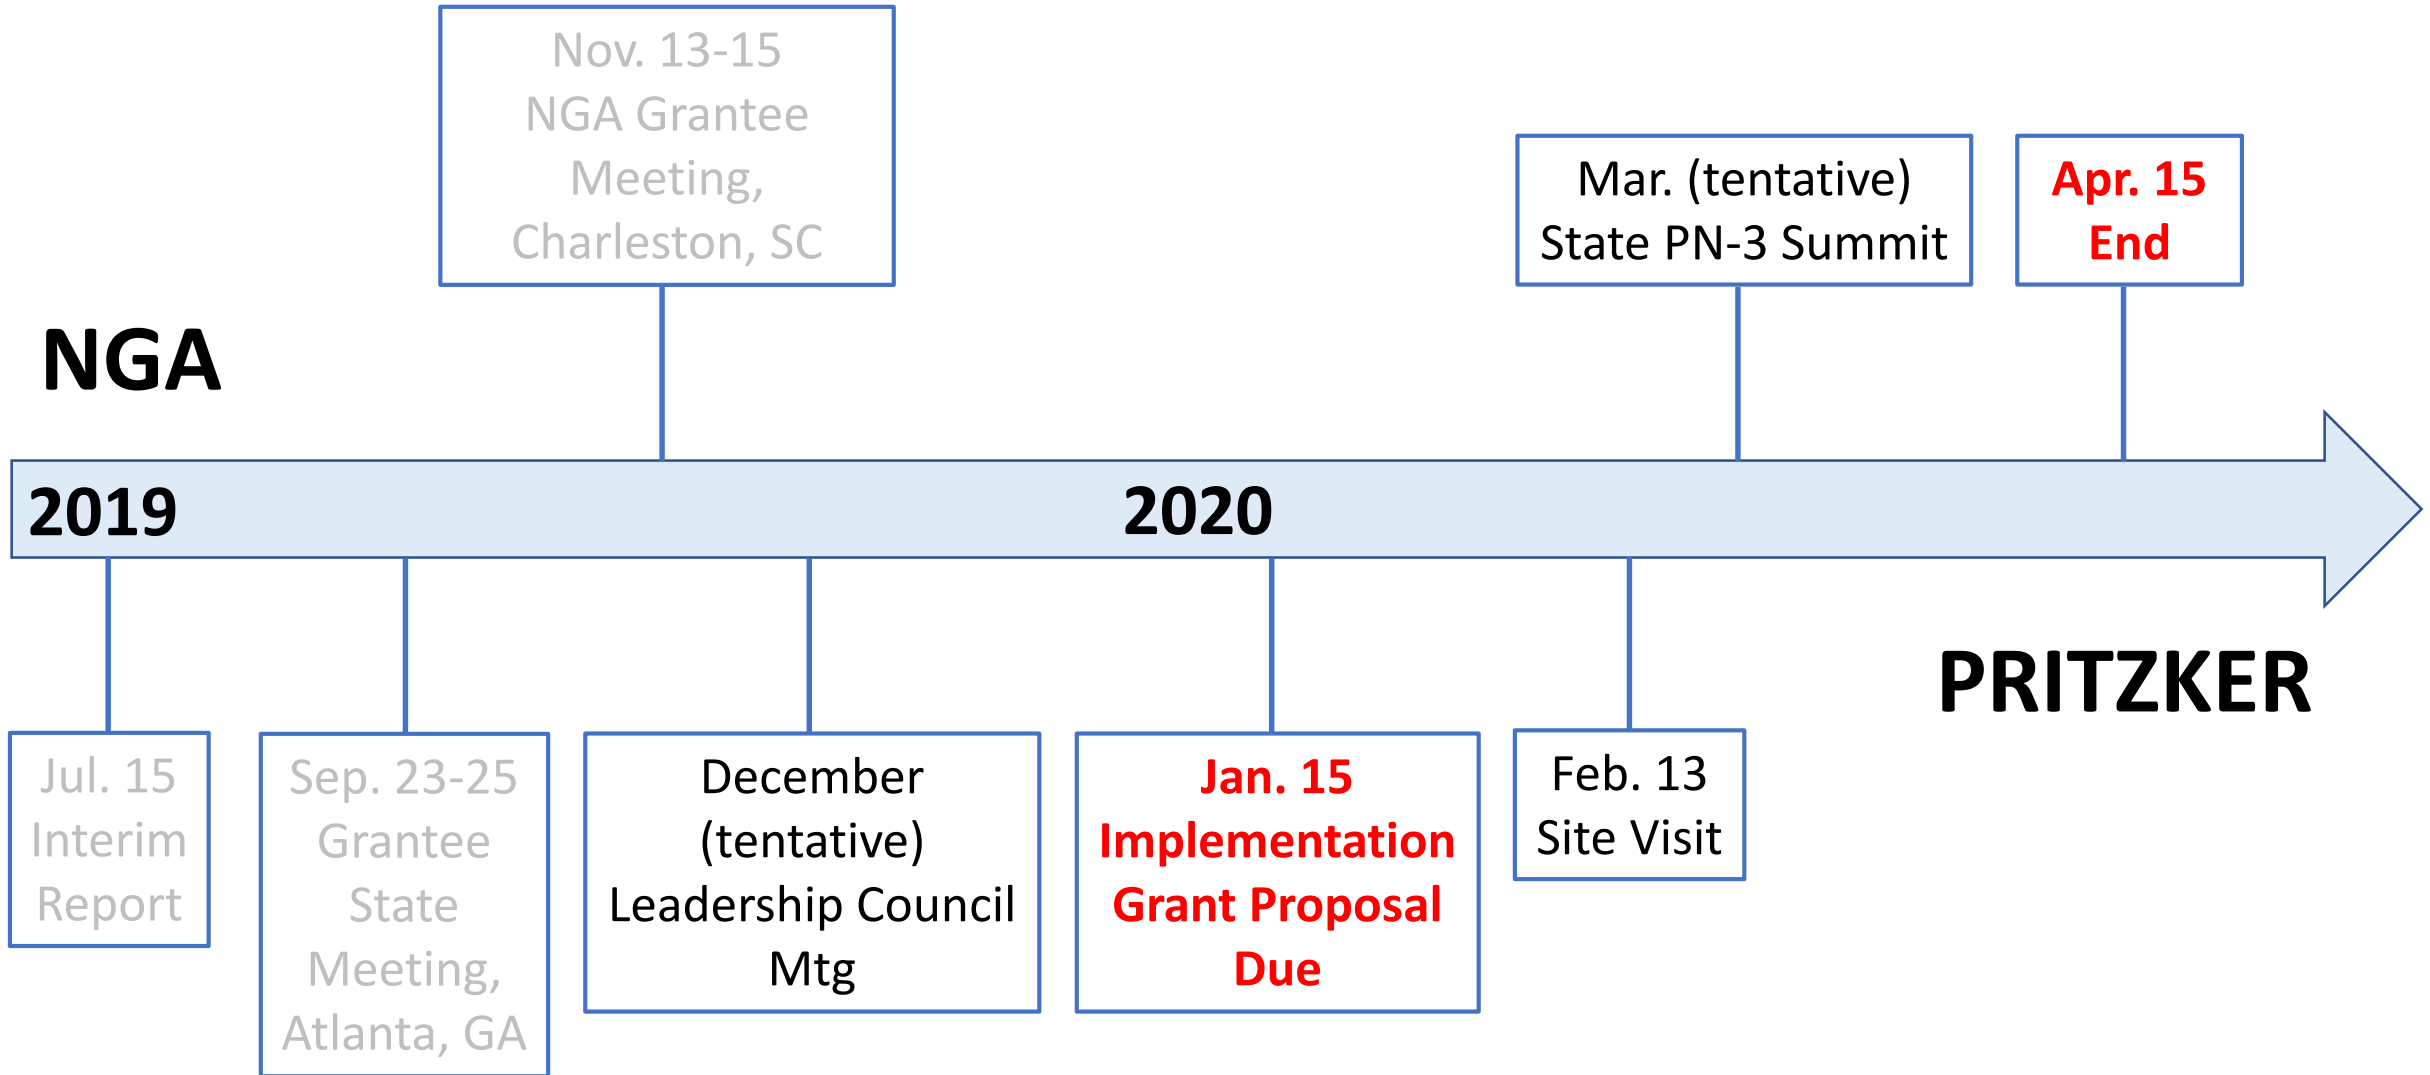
Nov. 13-15
NGA Grantee Meeting, Charleston, SC

Mar. (tentative)
State PN-3 Summit

Apr. 15
End

NGA

2019

2020

PRITZKER

Jul. 15
Interim Report

Sep. 23-25
Grantee State Meeting, Atlanta, GA

December (tentative)
Leadership Council Mtg

Jan. 15
Implementation Grant Proposal Due

Feb. 13
Site Visit